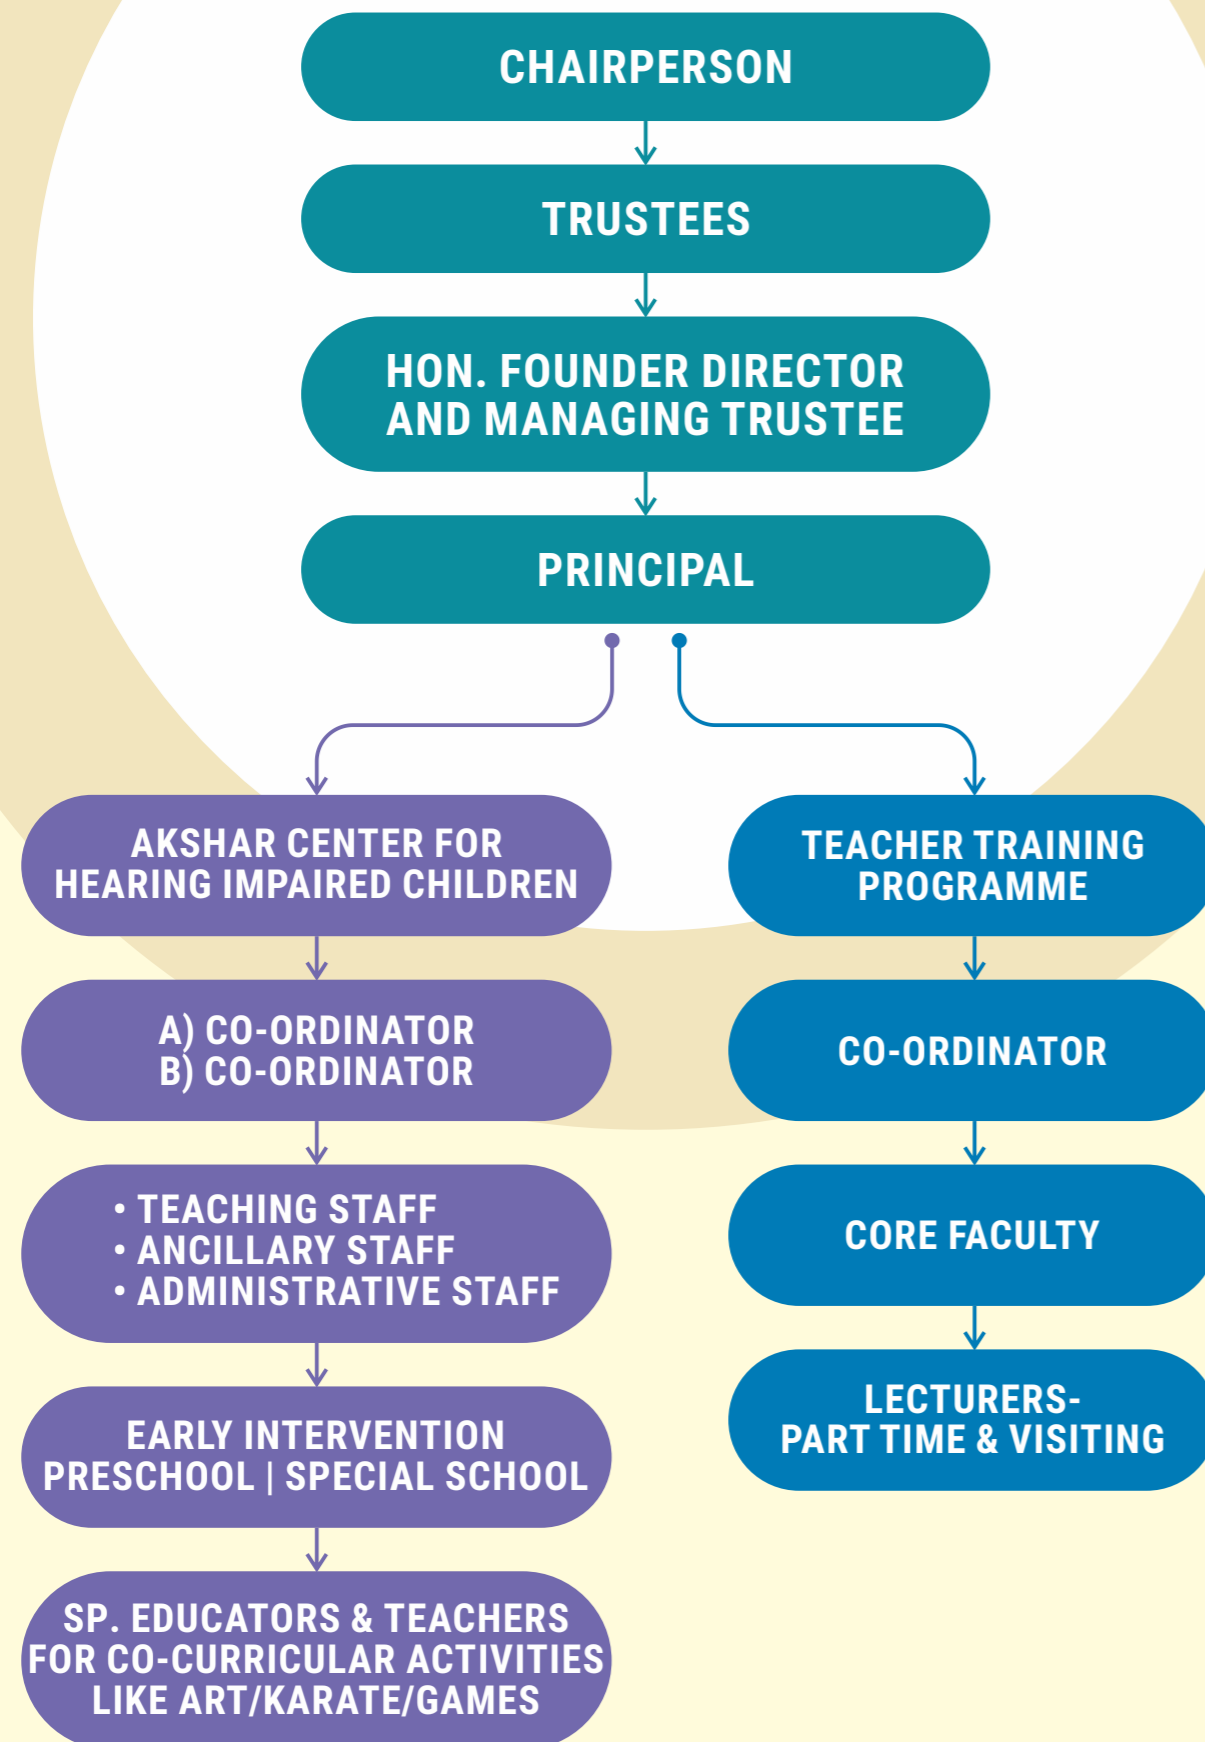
CHAIRPERSON

TRUSTEES

HON. FOUNDER DIRECTOR AND MANAGING TRUSTEE

PRINCIPAL

AKSHAR CENTER FOR HEARING IMPAIRED CHILDREN

A) CO-ORDINATOR
B) CO-ORDINATOR

• TEACHING STAFF
• ANCILLARY STAFF
• ADMINISTRATIVE STAFF

EARLY INTERVENTION PRESCHOOL | SPECIAL SCHOOL

SP. EDUCATORS & TEACHERS FOR CO-CURRICULAR ACTIVITIES LIKE ART/KARATE/GAMES

TEACHER TRAINING PROGRAMME

CO-ORDINATOR

CORE FACULTY

LECTURERS-
PART TIME & VISITING